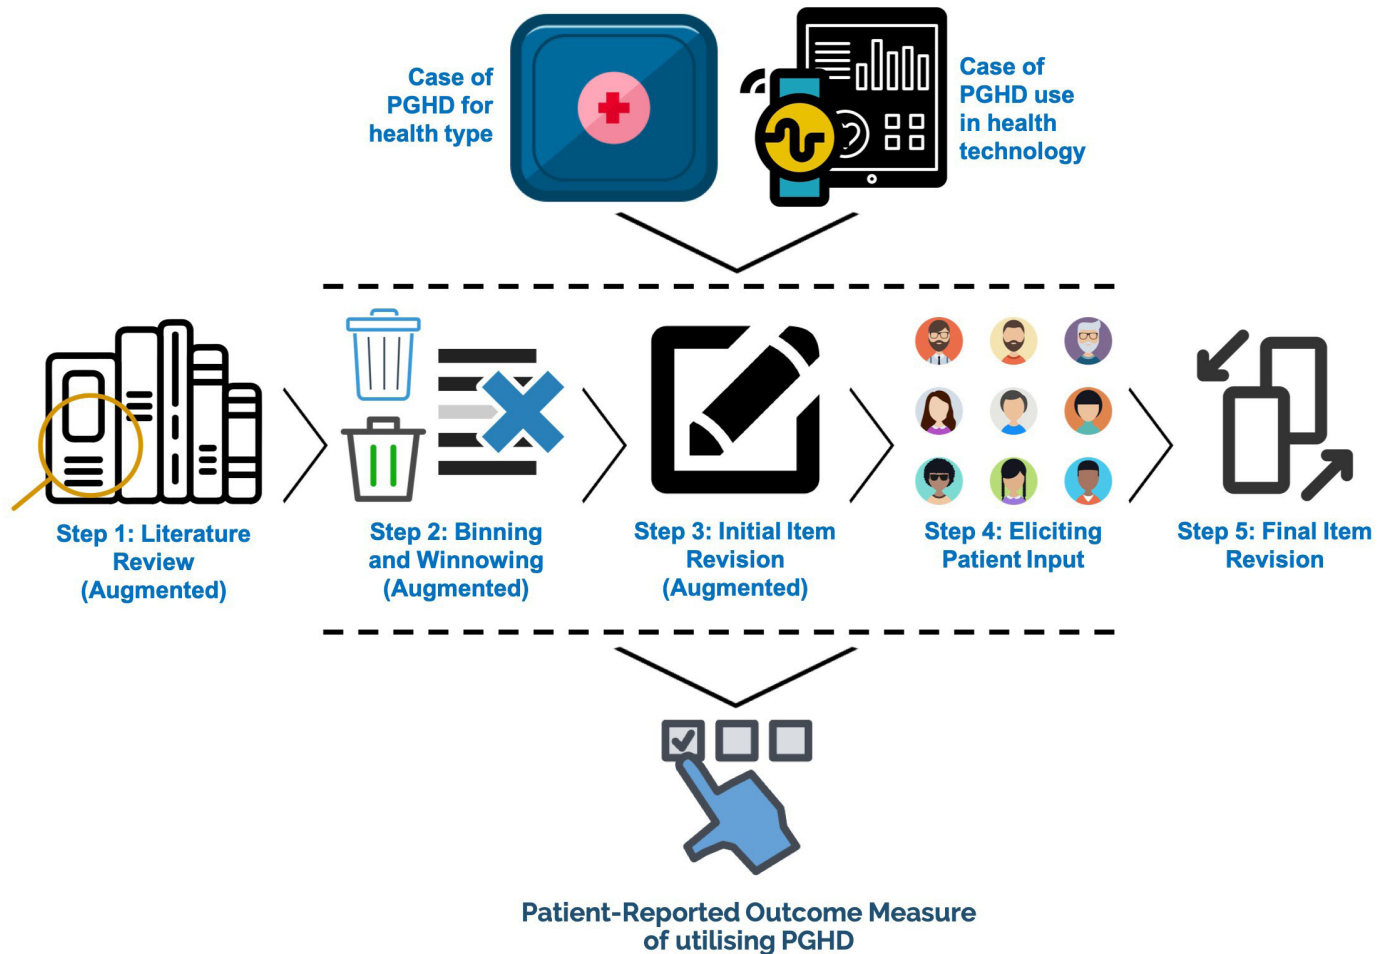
Case of PGHD for health type

Case of PGHD use in health technology

Step 1: Literature Review (Augmented)

Step 2: Binning and Winnowing (Augmented)

Step 3: Initial Item Revision (Augmented)

Step 4: Eliciting Patient Input

Step 5: Final Item Revision

Patient-Reported Outcome Measure of utilising PGHD